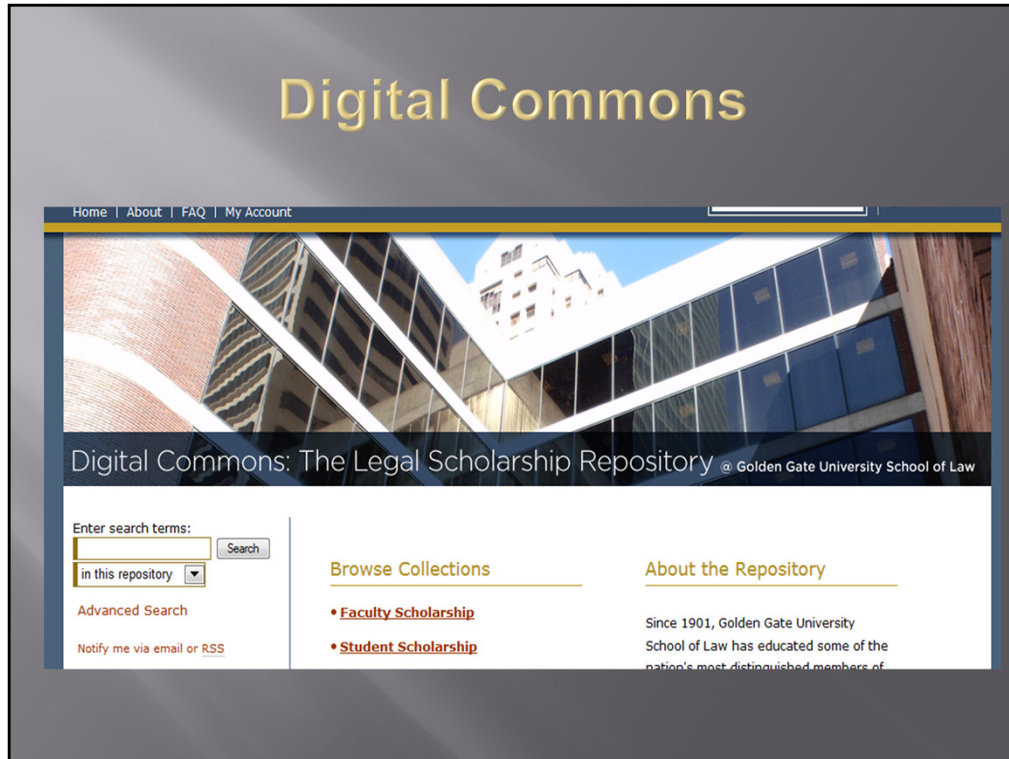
Digital Commons

Home | About | FAQ | My Account

Digital Commons: The Legal Scholarship Repository @ Golden Gate University School of Law

Enter search terms:

Search

in this repository

Advanced Search

Notify me via email or RSS

Browse Collections

• Faculty Scholarship

• Student Scholarship

About the Repository

Since 1901, Golden Gate University School of Law has educated some of the nation's most distinguished members of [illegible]